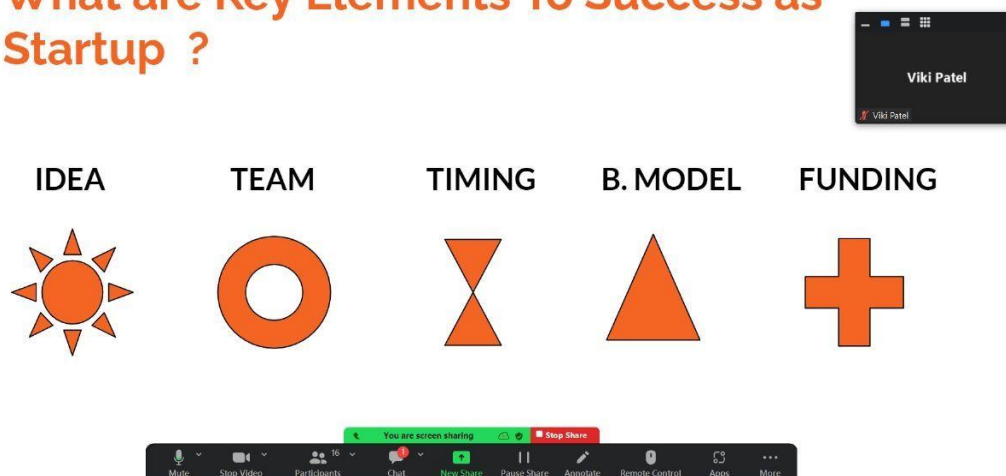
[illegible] Startup ?

Viki Patel

Viki Patel

IDEA

TEAM

TIMING

B. MODEL

FUNDING

You are screen sharing

Stop Share

Mute

Stop Video

16

Participants

1

Chat

New Share

Pause Share

Annotate

Remote Control

Apps

More